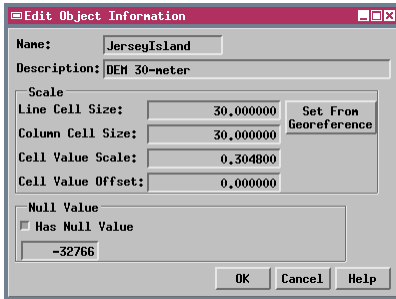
Edit Object Information

Name: JerseyIsland
Description: DEM 30-meter

Scale
Line Cell Size: 30.000000
Column Cell Size: 30.000000
Cell Value Scale: 0.304800
Cell Value Offset: 0.000000
Set From Georeference

Null Value
Has Null Value
-32766

OK Cancel Help